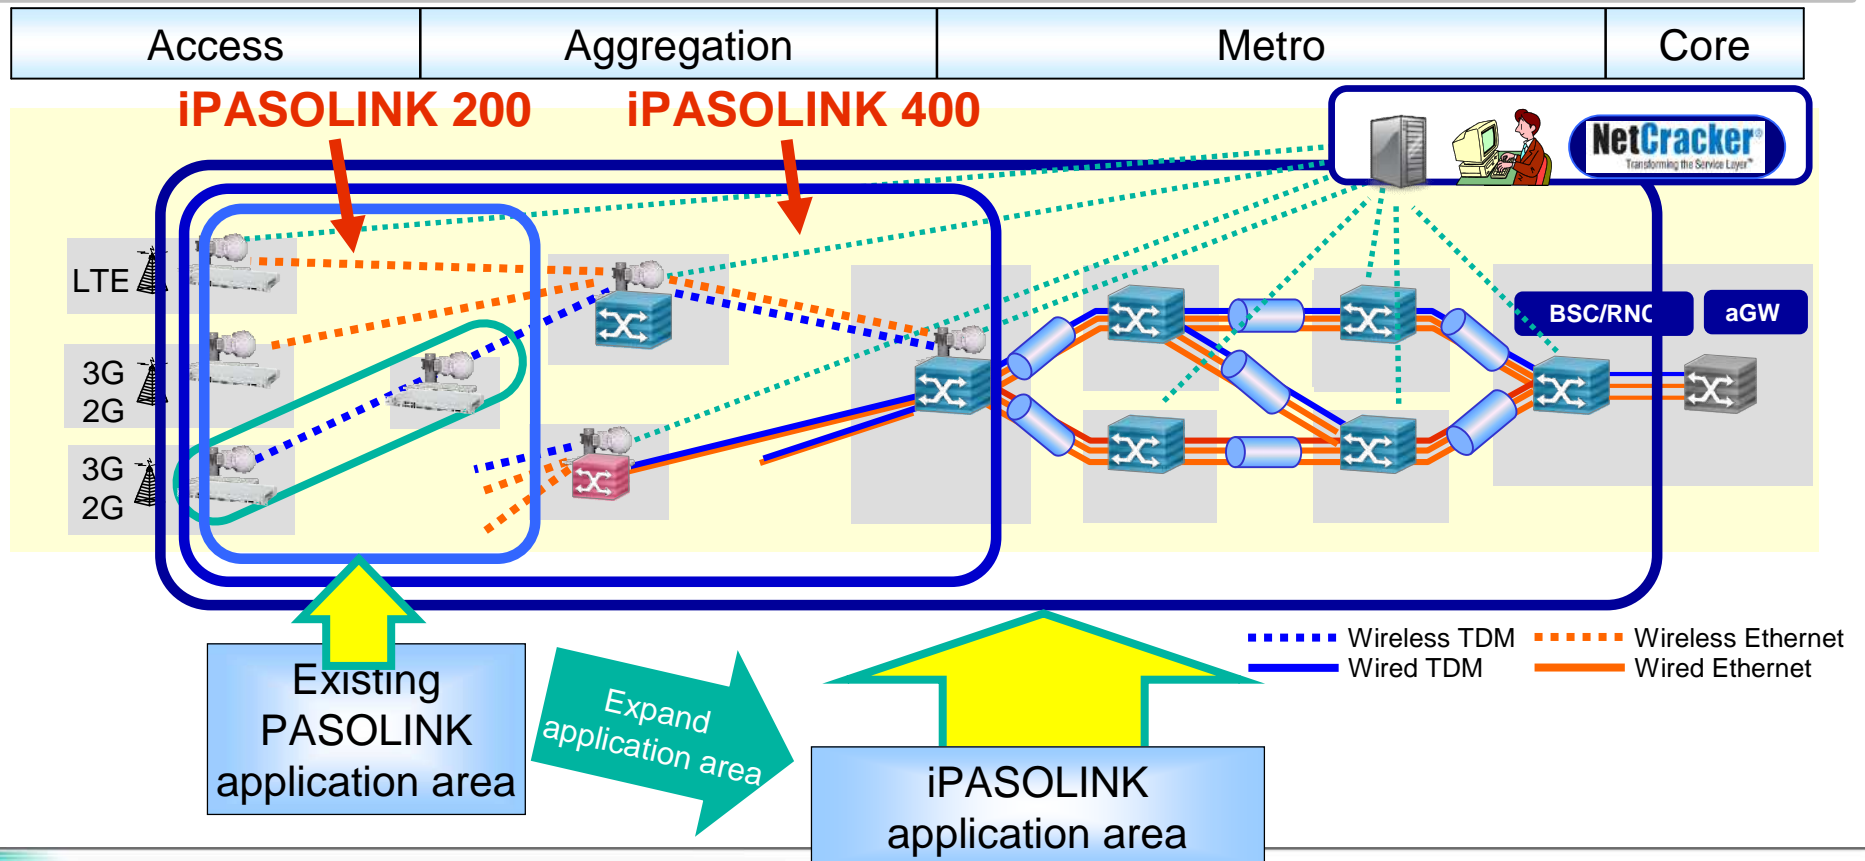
| Access | Aggregation | Metro | Core |
|---|---|---|---|

iPASOLINK 200
iPASOLINK 400

NetCracker
Transforming the Service Layer

LTE
3G
2G
3G
2G

BSC/RNC
aGW

Wireless TDM
Wired TDM
Wireless Ethernet
Wired Ethernet

Existing PASOLINK application area

Expand application area

iPASOLINK application area